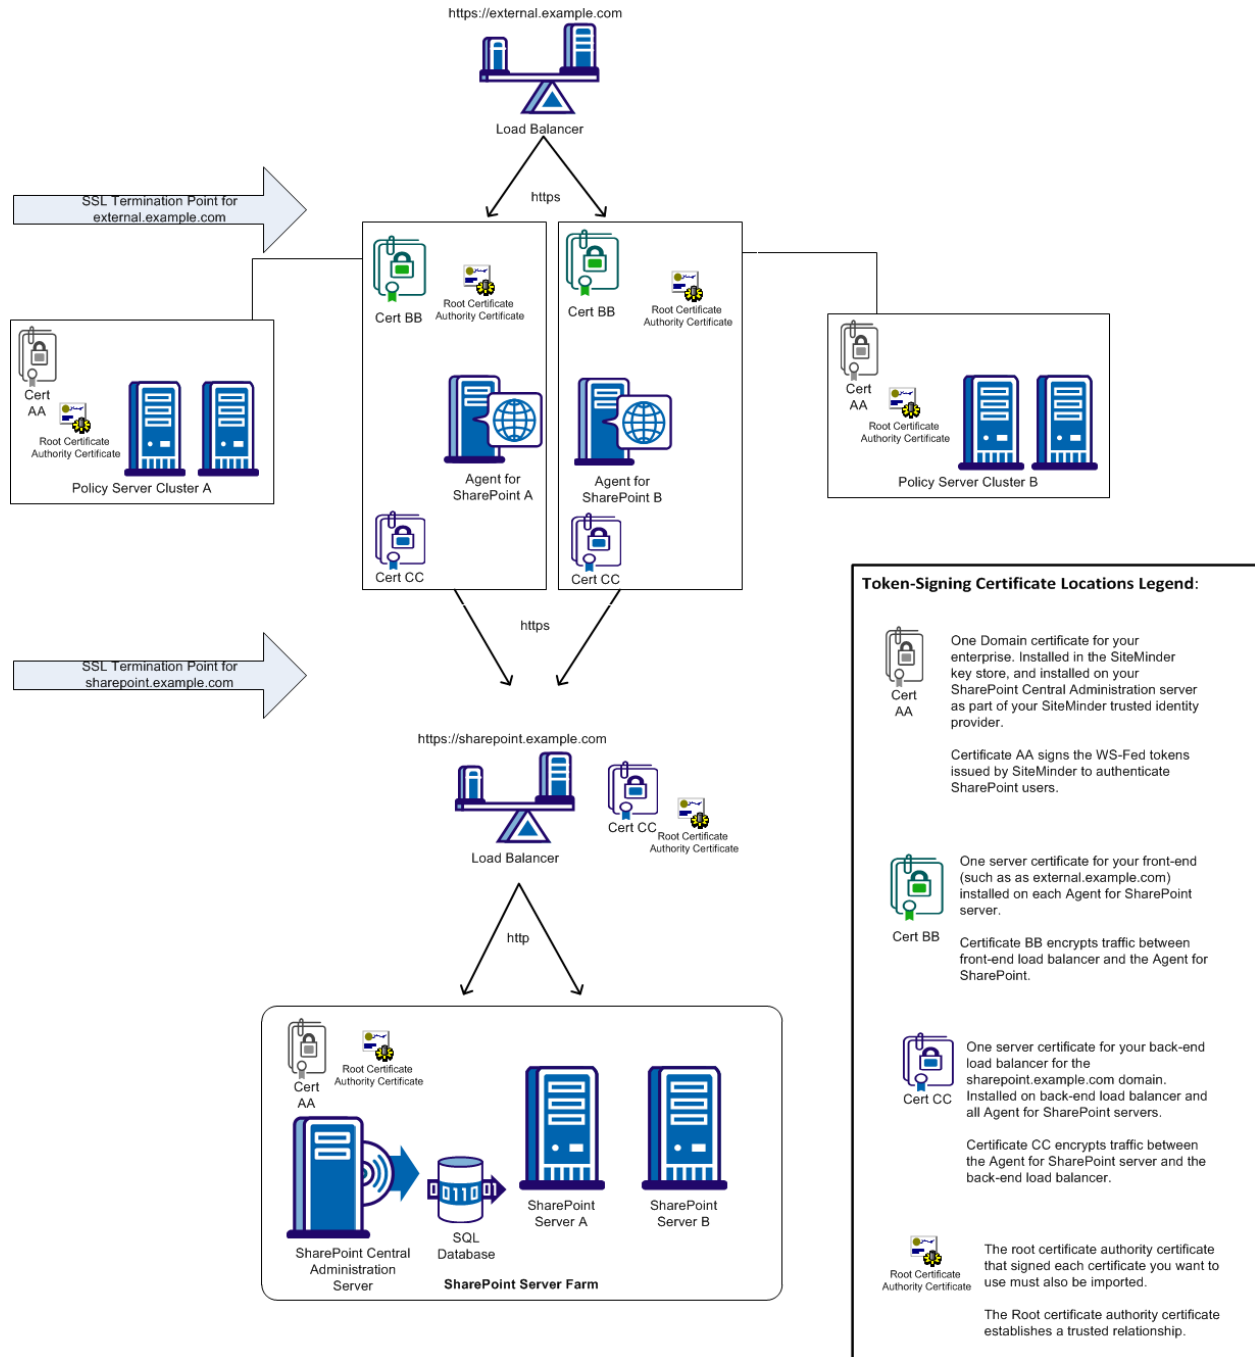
https://external.example.com

Load Balancer

https

SSL Termination Point for external.example.com

Cert AA

Root Certificate Authority Certificate

Policy Server Cluster A

Cert BB

Root Certificate Authority Certificate

Agent for SharePoint A

Cert CC

Cert BB

Root Certificate Authority Certificate

Agent for SharePoint B

Cert CC

Cert AA

Root Certificate Authority Certificate

Policy Server Cluster B

https

SSL Termination Point for sharepoint.example.com

https://sharepoint.example.com

Load Balancer

Cert CC

Root Certificate Authority Certificate

http

Cert AA

Root Certificate Authority Certificate

SharePoint Central Administration Server

SQL Database

SharePoint Server A

SharePoint Server B

SharePoint Server Farm

Token-Signing Certificate Locations Legend:

Cert AA

One Domain certificate for your enterprise. Installed in the SiteMinder key store, and installed on your SharePoint Central Administration server as part of your SiteMinder trusted identity provider.

Certificate AA signs the WS-Fed tokens issued by SiteMinder to authenticate SharePoint users.

Cert BB

One server certificate for your front-end (such as as external.example.com) installed on each Agent for SharePoint server.

Certificate BB encrypts traffic between front-end load balancer and the Agent for SharePoint.

Cert CC

One server certificate for your back-end load balancer for the sharepoint.example.com domain. Installed on back-end load balancer and all Agent for SharePoint servers.

Certificate CC encrypts traffic between the Agent for SharePoint server and the back-end load balancer.

Root Certificate Authority Certificate

The root certificate authority certificate that signed each certificate you want to use must also be imported.

The Root certificate authority certificate establishes a trusted relationship.